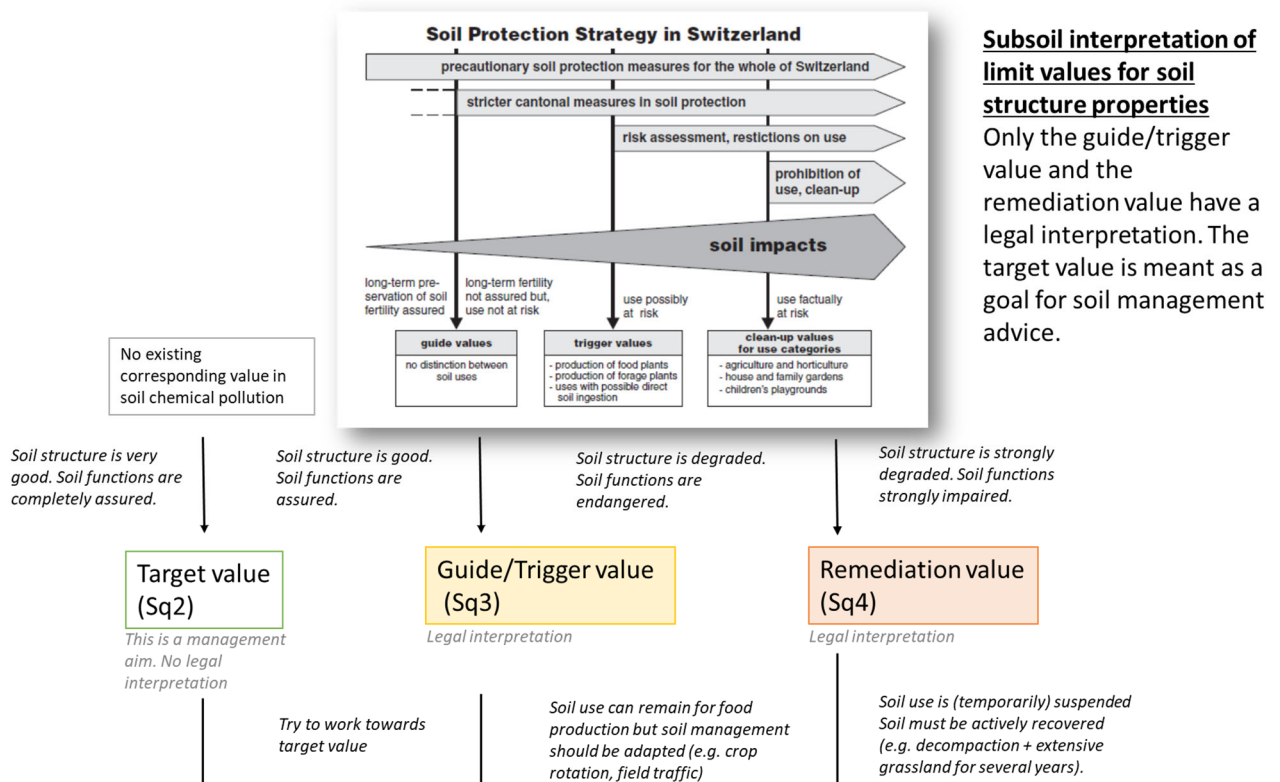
Soil Protection Strategy in Switzerland

precautionary soil protection measures for the whole of Switzerland

stricter cantonal measures in soil protection

risk assessment, restictions on use

prohibition of use, clean-up

soil impacts

long-term preservation of soil fertility assured

long-term fertility not assured but, use not at risk

use possibly at risk

use factually at risk

| guide values |
|---|
| no distinction between soil uses |

| trigger values |
|---|
| - production of food plants - production of forage plants - uses with possible direct soil ingestion |

| clean-up values for use categories |
|---|
| - agriculture and horticulture - house and family gardens - children's playgrounds |

Subsoil interpretation of limit values for soil structure properties
Only the guide/trigger value and the remediation value have a legal interpretation. The target value is meant as a goal for soil management advice.

No existing corresponding value in soil chemical pollution

Soil structure is very good. Soil functions are completely assured.

Soil structure is good. Soil functions are assured.

Soil structure is degraded. Soil functions are endangered.

Soil structure is strongly degraded. Soil functions strongly impaired.

Target value (Sq2)
This is a management aim. No legal interpretation

Guide/Trigger value (Sq3)
Legal interpretation

Remediation value (Sq4)
Legal interpretation

Try to work towards target value

Soil use can remain for food production but soil management should be adapted (e.g. crop rotation, field traffic)

Soil use is (temporarily) suspended Soil must be actively recovered (e.g. decompaction + extensive grassland for several years).